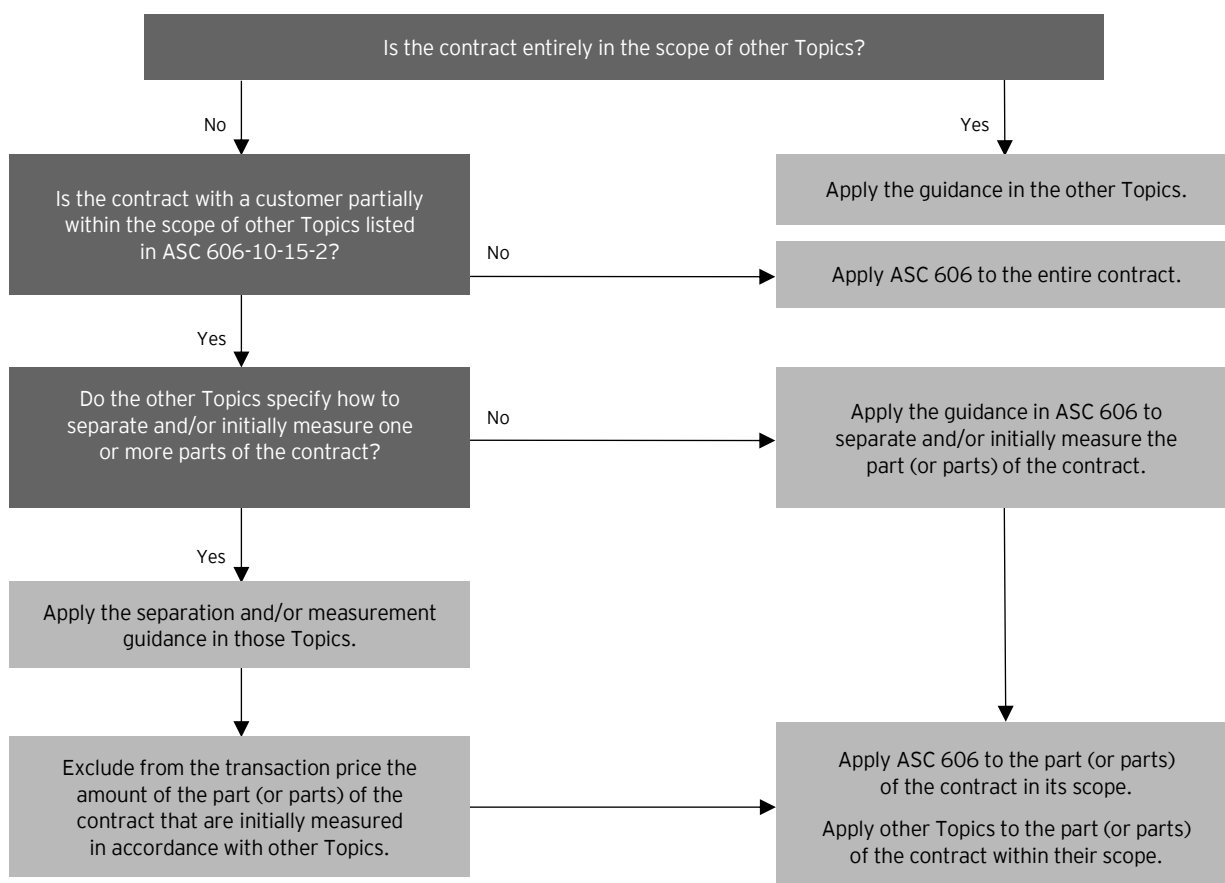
Is the contract entirely in the scope of other Topics?

No

Yes

Is the contract with a customer partially within the scope of other Topics listed in ASC 606-10-15-2?

Apply the guidance in the other Topics.

No

Apply ASC 606 to the entire contract.

Yes

Do the other Topics specify how to separate and/or initially measure one or more parts of the contract?

No

Apply the guidance in ASC 606 to separate and/or initially measure the part (or parts) of the contract.

Yes

Apply the separation and/or measurement guidance in those Topics.

Exclude from the transaction price the amount of the part (or parts) of the contract that are initially measured in accordance with other Topics.

Apply ASC 606 to the part (or parts) of the contract in its scope.

Apply other Topics to the part (or parts) of the contract within their scope.